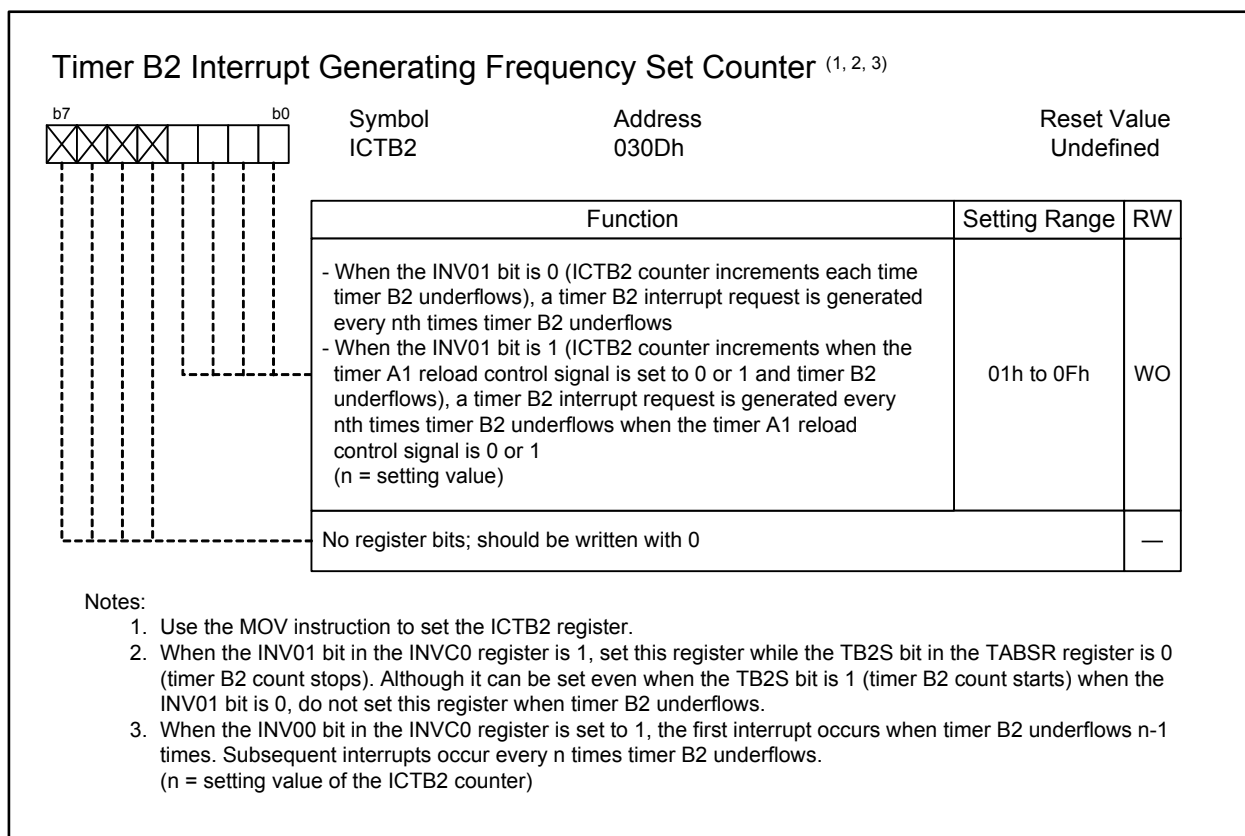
Timer B2 Interrupt Generating Frequency Set Counter $^{(1, 2, 3)}$

b7 b0

Symbol ICTB2

Address 030Dh

Reset Value Undefined

| Function | Setting Range | RW |
|---|---|---|
| - When the INV01 bit is 0 (ICTB2 counter increments each time timer B2 underflows), a timer B2 interrupt request is generated every nth times timer B2 underflows - When the INV01 bit is 1 (ICTB2 counter increments when the timer A1 reload control signal is set to 0 or 1 and timer B2 underflows), a timer B2 interrupt request is generated every nth times timer B2 underflows when the timer A1 reload control signal is 0 or 1 (n = setting value) | 01h to 0Fh | WO |
| No register bits; should be written with 0 | | — |

Notes:
1. Use the MOV instruction to set the ICTB2 register.
2. When the INV01 bit in the INVC0 register is 1, set this register while the TB2S bit in the TABSR register is 0 (timer B2 count stops). Although it can be set even when the TB2S bit is 1 (timer B2 count starts) when the INV01 bit is 0, do not set this register when timer B2 underflows.
3. When the INV00 bit in the INVC0 register is set to 1, the first interrupt occurs when timer B2 underflows n-1 times. Subsequent interrupts occur every n times timer B2 underflows.
(n = setting value of the ICTB2 counter)